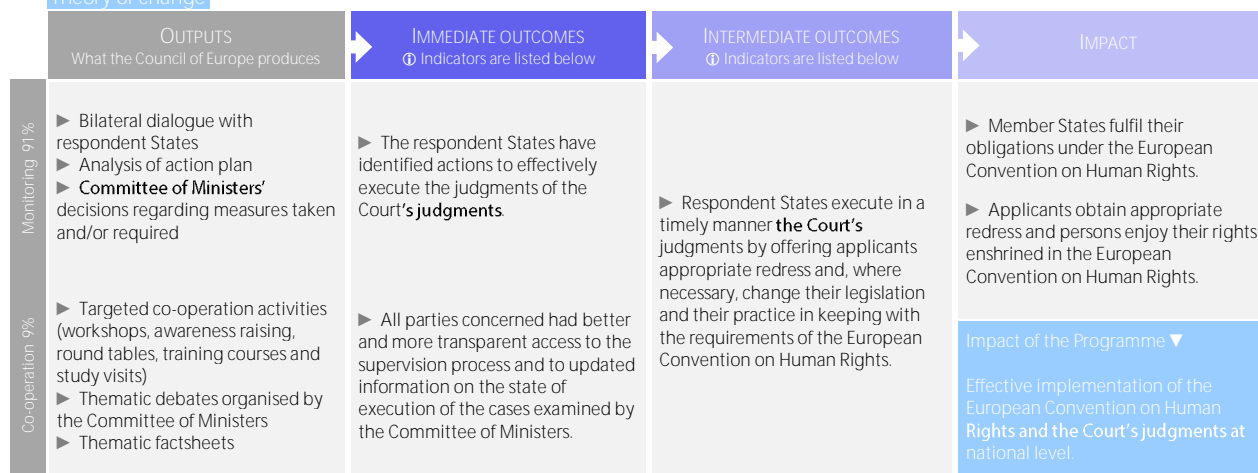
Theory of change

OUTPUTS
What the Council of Europe produces

IMMEDIATE OUTCOMES
ⓘ Indicators are listed below

INTERMEDIATE OUTCOMES
ⓘ Indicators are listed below

IMPACT

Monitoring 91%

► Bilateral dialogue with respondent States
► Analysis of action plan
► Committee of Ministers' decisions regarding measures taken and/or required

► The respondent States have identified actions to effectively execute the judgments of the Court's judgments.

► Respondent States execute in a timely manner the Court's judgments by offering applicants appropriate redress and, where necessary, change their legislation and their practice in keeping with the requirements of the European Convention on Human Rights.

► Member States fulfil their obligations under the European Convention on Human Rights.

► Applicants obtain appropriate redress and persons enjoy their rights enshrined in the European Convention on Human Rights.

Co-operation 9%

► Targeted co-operation activities (workshops, awareness raising, round tables, training courses and study visits)
► Thematic debates organised by the Committee of Ministers
► Thematic factsheets

► All parties concerned had better and more transparent access to the supervision process and to updated information on the state of execution of the cases examined by the Committee of Ministers.

Impact of the Programme ▼

Effective implementation of the European Convention on Human Rights and the Court's judgments at national level.